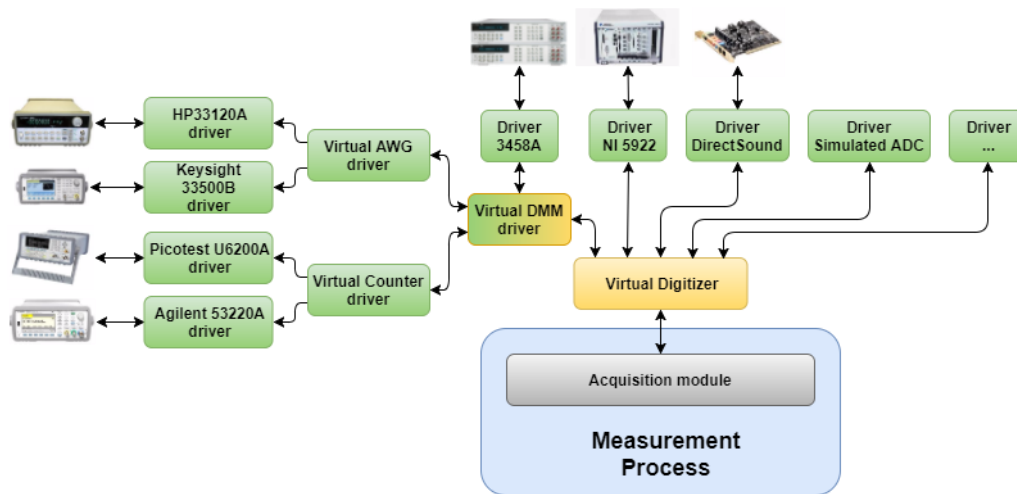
HP33120A driver

Keysight 33500B driver

Picotest U6200A driver

Agilent 53220A driver

Virtual AWG driver

Virtual Counter driver

Virtual DMM driver

Driver 3458A

Driver NI 5922

Driver DirectSound

Driver Simulated ADC

Driver ...

Virtual Digitizer

Acquisition module

Measurement Process